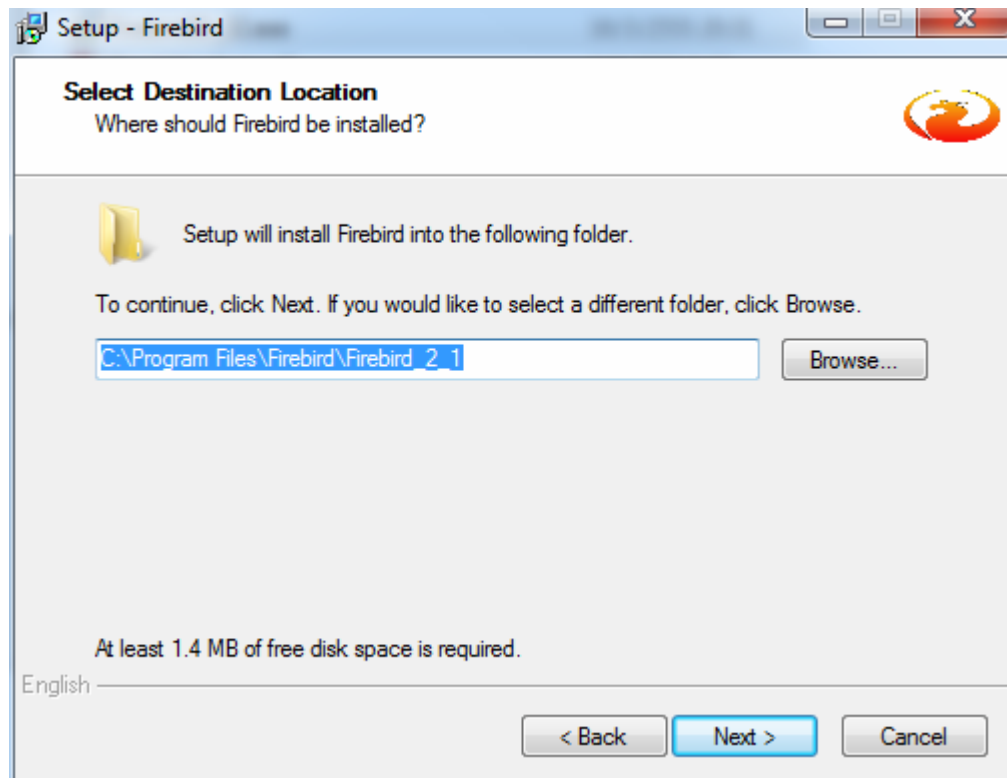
Setup - Firebird

Select Destination Location
Where should Firebird be installed?

Setup will install Firebird into the following folder.

To continue, click Next. If you would like to select a different folder, click Browse.

C:\Program Files\Firebird\Firebird_2_1

Browse...

At least 1.4 MB of free disk space is required.

English

< Back

Next >

Cancel